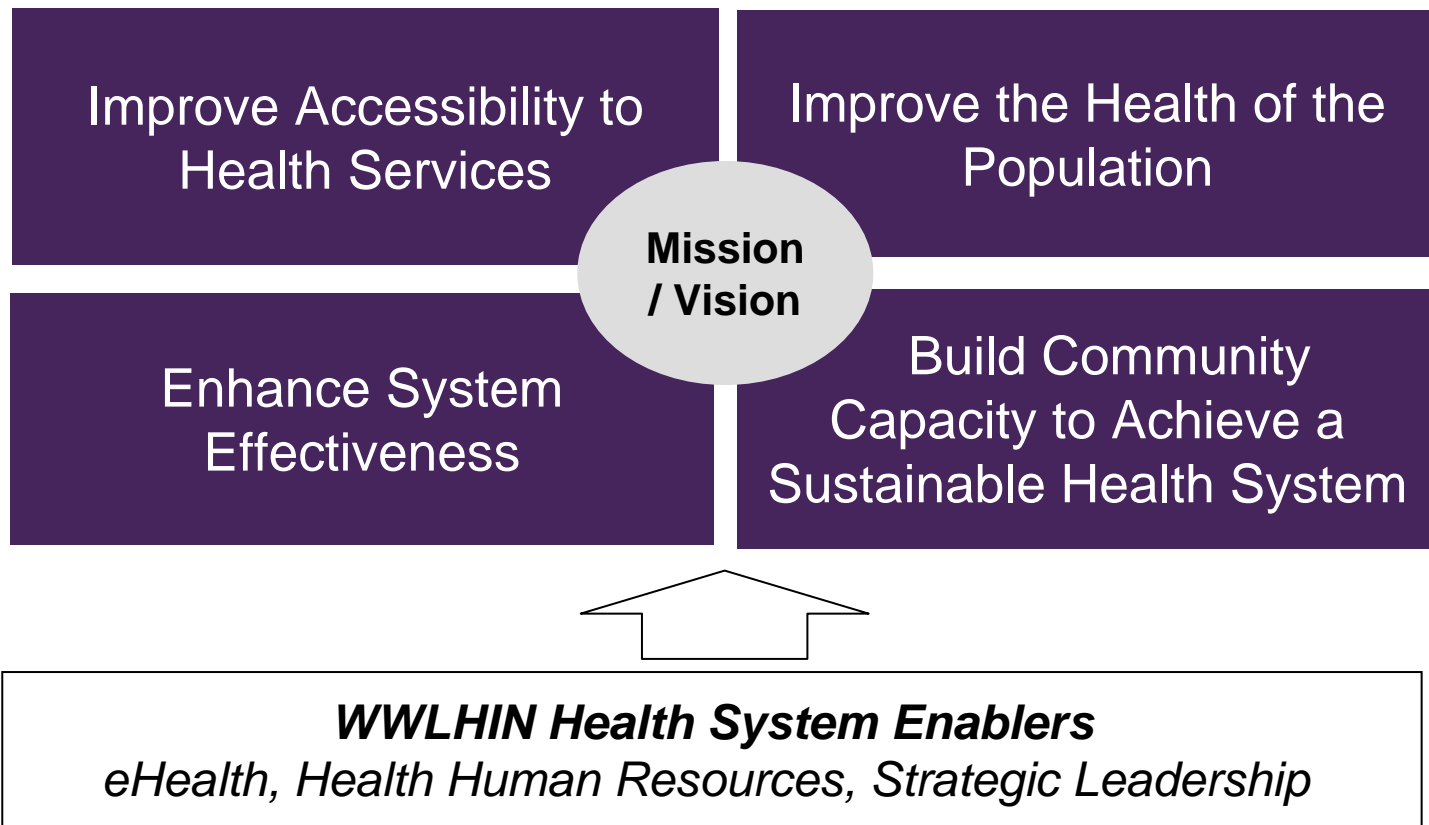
Improve Accessibility to Health Services

Improve the Health of the Population

Mission / Vision

Enhance System Effectiveness

Build Community Capacity to Achieve a Sustainable Health System

***WWLHIN Health System Enablers***
*eHealth, Health Human Resources, Strategic Leadership*